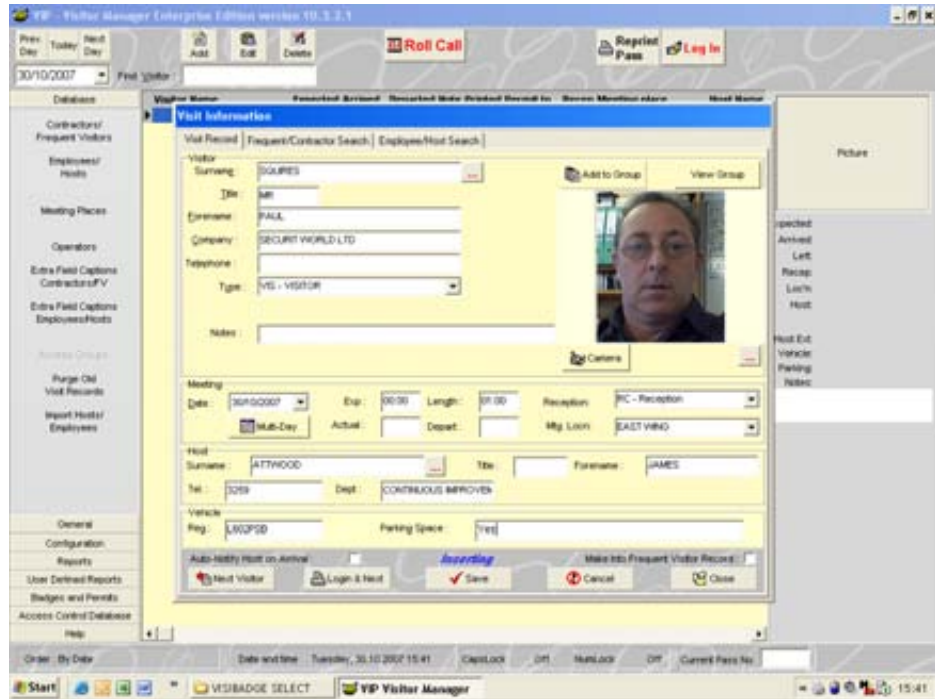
VIP - Visitor Manager Enterprise Edition version 10.3.2.1

Prev Day Today Next Day
Add Edit Delete
Roll Call
Reprint Pass
Log In

30/10/2007 Find Visitor

Database
Contractors/ Frequent Visitors
Employees/ Hosts
Meeting Places
Operators
Extra Field Captions Contractors/FV
Extra Field Captions Employees/Hosts
Access Groups
Purge Old Visit Records
Import Hosts/ Employees

General
Configuration
Reports
User Defined Reports
Badges and Permits
Access Control Database
Help

Visitor Name Expected Arrived Departed Note Printed Recept'n Recep Meeting place Host Name

Visit Information
Visit Record | Frequent/Contractor Search | Employee/Host Search

Visitor
Surname SQUIRES
Title MR
Forename PAUL
Company SECURIT WORLD LTD
Telephone
Type VIS - VISITOR
Notes
Add to Group
View Group
Camera

Meeting
Date 30/10/2007 Exp 00:00 Length 01:00 Reception RC - Reception
Multi-Day Actual Depart Mtg. Loc'n EAST WING

Host
Surname ATTWOOD Title Forename JAMES
Tel 3269 Dept CONTINUOUS IMPROVEM

Vehicle
Reg. L602PSB Parking Space Yes

Auto-Notify Host on Arrival
Inserting
Make into Frequent Visitor Record
Next Visitor
Login & Next
Save
Cancel
Close

Picture
Expected
Arrived
Left
Recep
Loc'n
Host
Host Ext
Vehicle
Parking
Notes

Order: By Date
Date and time Tuesday, 30.10.2007 15:41
CapsLock Off NumLock Off Current Pass No

Start
VISIBADGE SELECT
VIP Visitor Manager
15:41